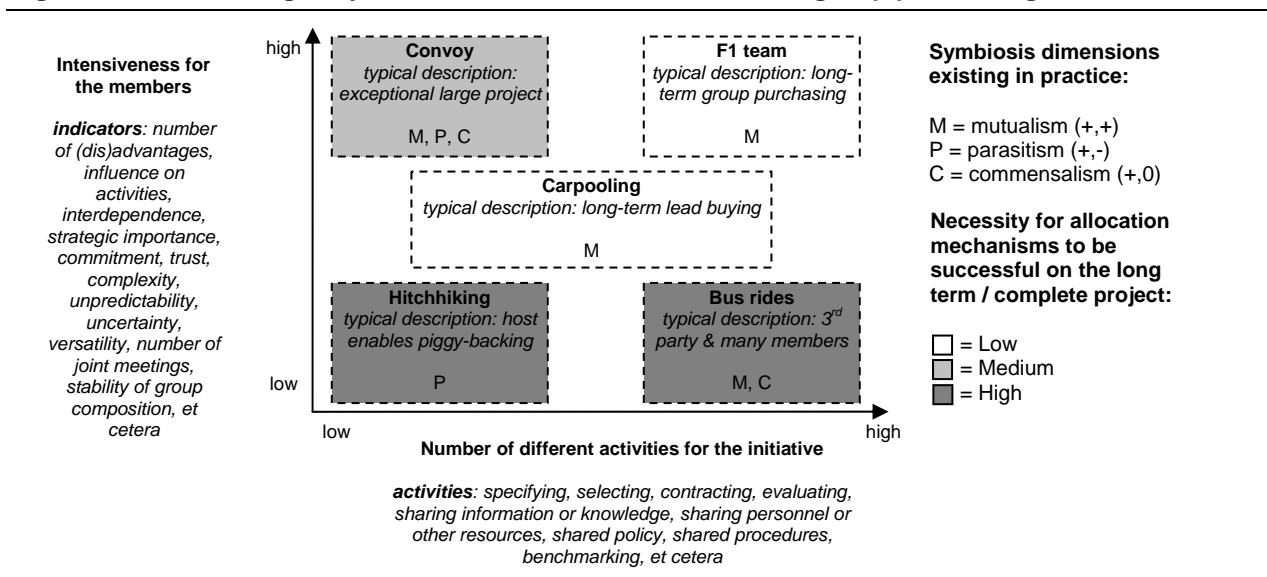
Intensiveness for the members

*indicators*: number of (dis)advantages, influence on activities, interdependence, strategic importance, commitment, trust, complexity, unpredictability, uncertainty, versatility, number of joint meetings, stability of group composition, et cetera

high

Convoy
typical description: exceptional large project
M, P, C

F1 team
typical description: long-term group purchasing
M

Carpooling
typical description: long-term lead buying
M

Hitchhiking
typical description: host enables piggy-backing
P

Bus rides
typical description: $3^{rd}$ party & many members
M, C

low

low

high

Number of different activities for the initiative

*activities*: specifying, selecting, contracting, evaluating, sharing information or knowledge, sharing personnel or other resources, shared policy, shared procedures, benchmarking, et cetera

Symbiosis dimensions existing in practice:

M = mutualism (+,+)
P = parasitism (+,-)
C = commensalism (+,0)

Necessity for allocation mechanisms to be successful on the long term / complete project:

= Low
= Medium
= High